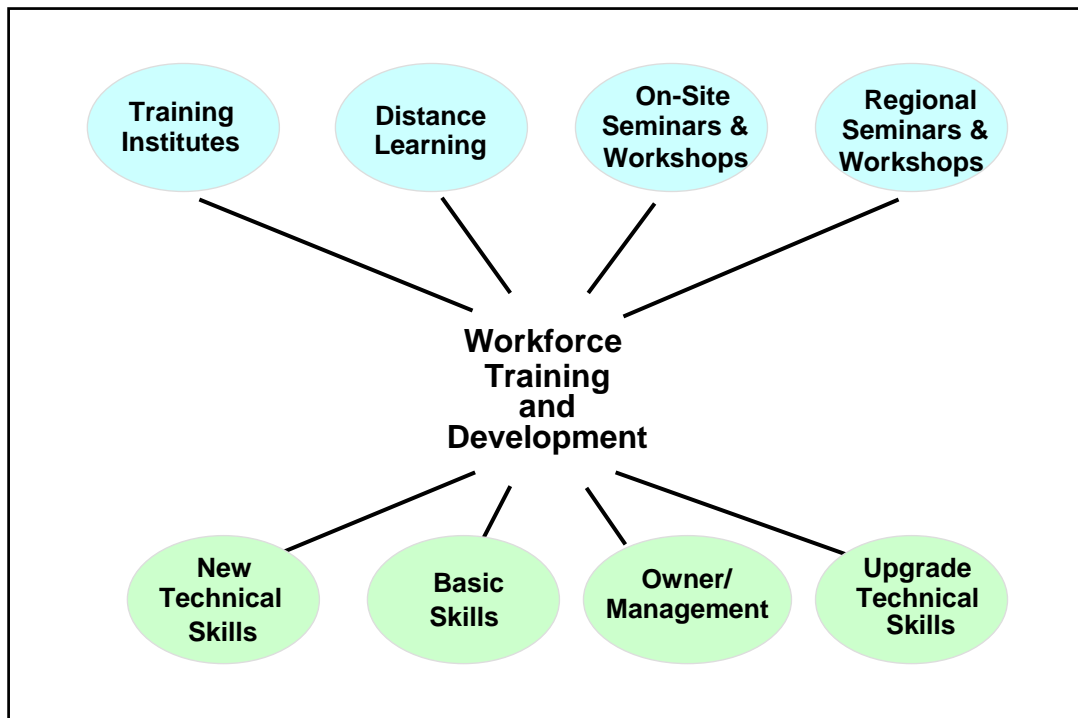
Training Institutes

Distance Learning

On-Site Seminars & Workshops

Regional Seminars & Workshops

Workforce Training and Development

New Technical Skills

Basic Skills

Owner/ Management

Upgrade Technical Skills